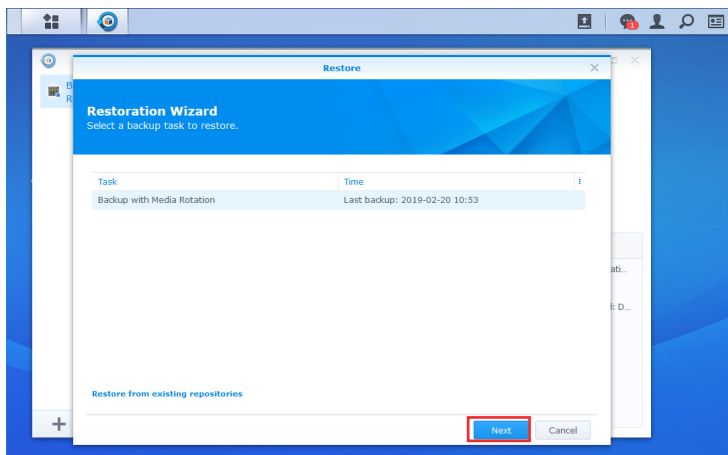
1

Restore

Restoration Wizard
Select a backup task to restore.

| Task | Time |
|---|---|
| Backup with Media Rotation | Last backup: 2019-02-20 10:53 |

Restore from existing repositories

Next Cancel

B
R

ati...

l: D...

+